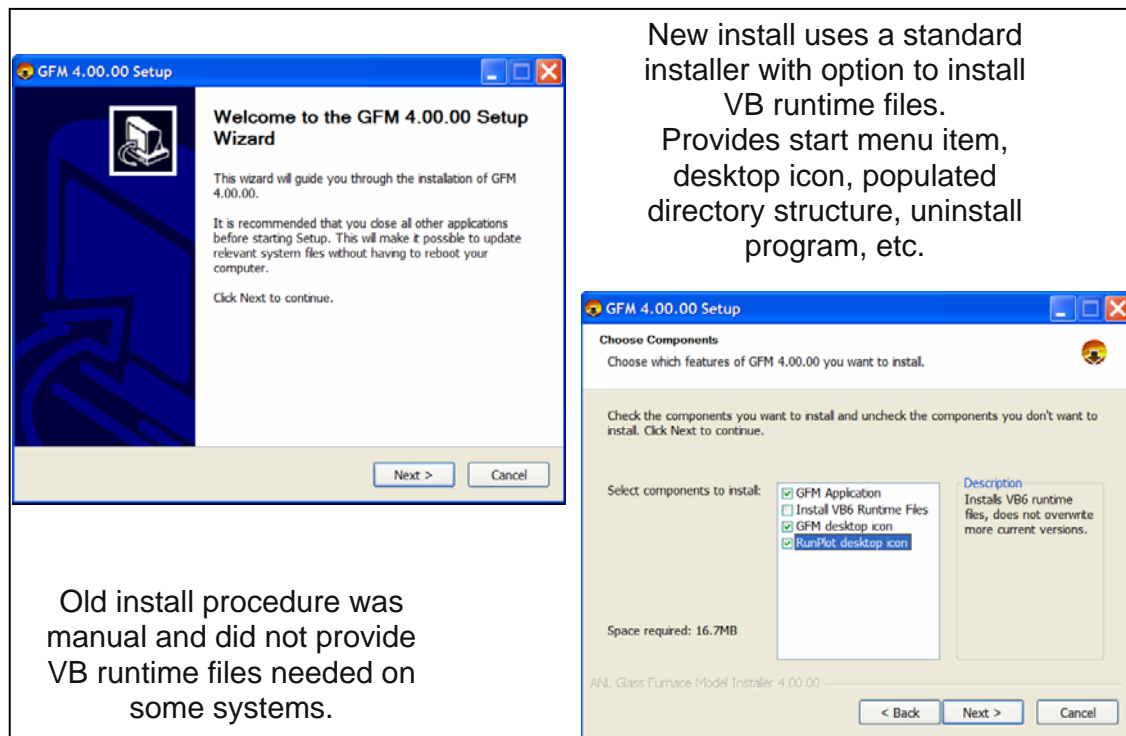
GFM 4.00.00 Setup

Welcome to the GFM 4.00.00 Setup Wizard

This wizard will guide you through the installation of GFM 4.00.00.

It is recommended that you close all other applications before starting Setup. This will make it possible to update relevant system files without having to reboot your computer.

Click Next to continue.

Next >   Cancel

New install uses a standard installer with option to install VB runtime files.
Provides start menu item, desktop icon, populated directory structure, uninstall program, etc.

GFM 4.00.00 Setup

Choose Components
Choose which features of GFM 4.00.00 you want to install.

Check the components you want to install and uncheck the components you don't want to install. Click Next to continue.

Select components to install:

GFM Application
Install VB6 Runtime Files
GFM desktop icon
RunPlot desktop icon

Description
Installs VB6 runtime files, does not overwrite more current versions.

Space required: 16.7MB

ANL Glass Furnace Model Installer 4.00.00

< Back   Next >   Cancel

Old install procedure was manual and did not provide VB runtime files needed on some systems.